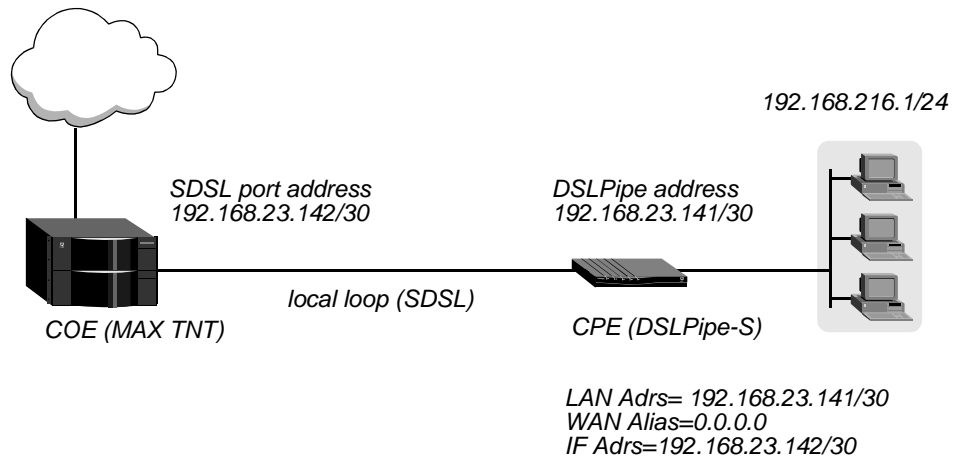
192.168.216.1/24

SDSL port address
192.168.23.142/30

DSLPipe address
192.168.23.141/30

local loop (SDSL)

COE (MAX TNT)

CPE (DSLPipe-S)

LAN Adrs= 192.168.23.141/30
WAN Alias=0.0.0.0
IF Adrs=192.168.23.142/30